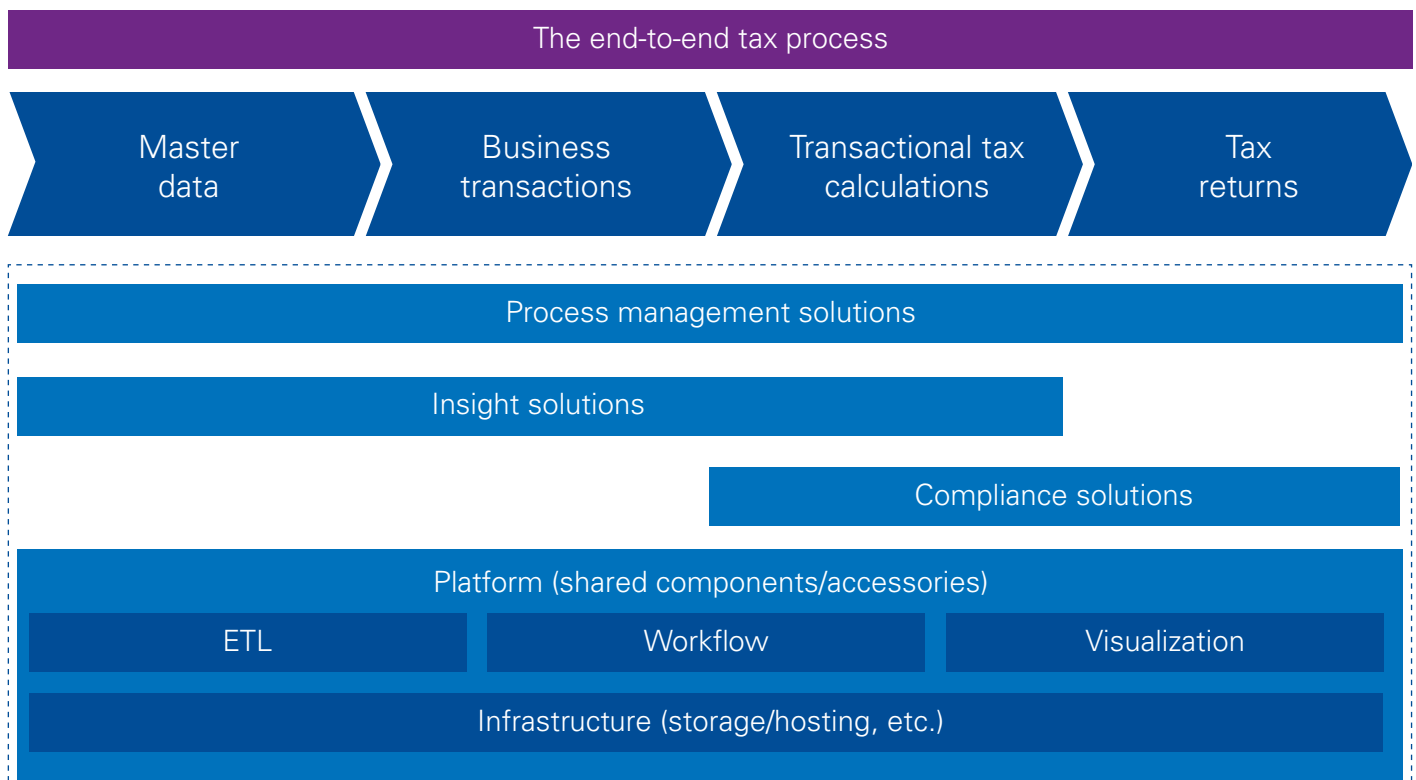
The end-to-end tax process

Master data

Business transactions

Transactional tax calculations

Tax returns

Process management solutions

Insight solutions

Compliance solutions

Platform (shared components/accessories)

ETL

Workflow

Visualization

Infrastructure (storage/hosting, etc.)